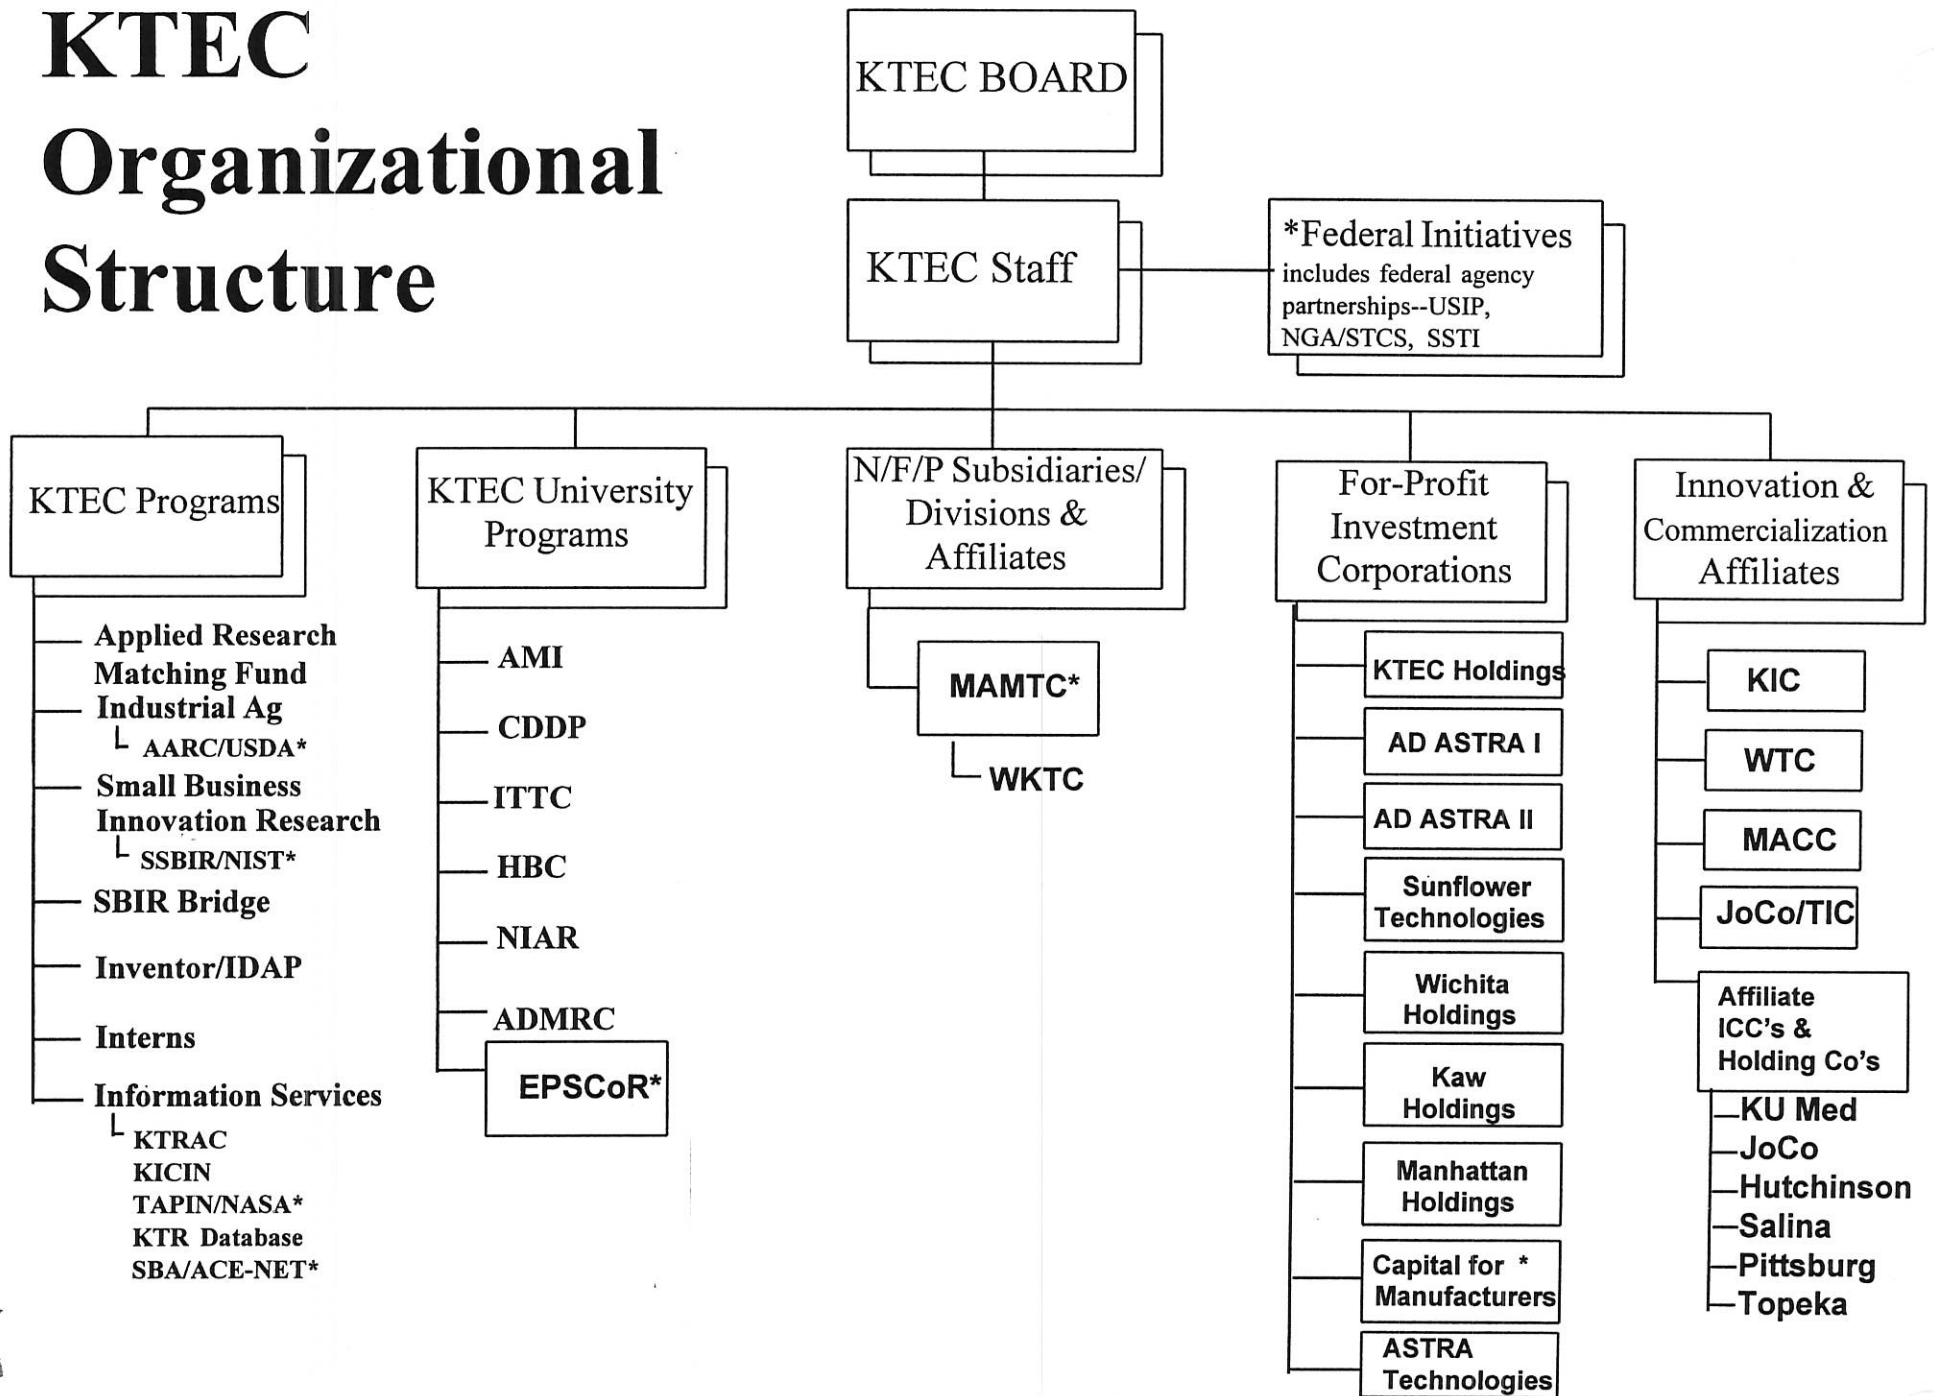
KTEC Organizational Structure

KTEC BOARD

KTEC Staff

*Federal Initiatives includes federal agency partnerships--USIP, NGA/STCS, SSTI

KTEC Programs

Applied Research Matching Fund
Industrial Ag
AARC/USDA*
Small Business Innovation Research
SSBIR/NIST*
SBIR Bridge
Inventor/IDAP
Interns
Information Services
KTRAC
KICIN
TAPIN/NASA*
KTR Database
SBA/ACE-NET*

KTEC University Programs

AMI
CDDP
ITTC
HBC
NIAR
ADMRC
EPSCoR*

N/F/P Subsidiaries/ Divisions & Affiliates

MAMTC*
WKTC

For-Profit Investment Corporations

KTEC Holdings
AD ASTRA I
AD ASTRA II
Sunflower Technologies
Wichita Holdings
Kaw Holdings
Manhattan Holdings
Capital for * Manufacturers
ASTRA Technologies

Innovation & Commercialization Affiliates

KIC
WTC
MACC
JoCo/TIC
Affiliate ICC's & Holding Co's
KU Med
JoCo
Hutchinson
Salina
Pittsburg
Topeka